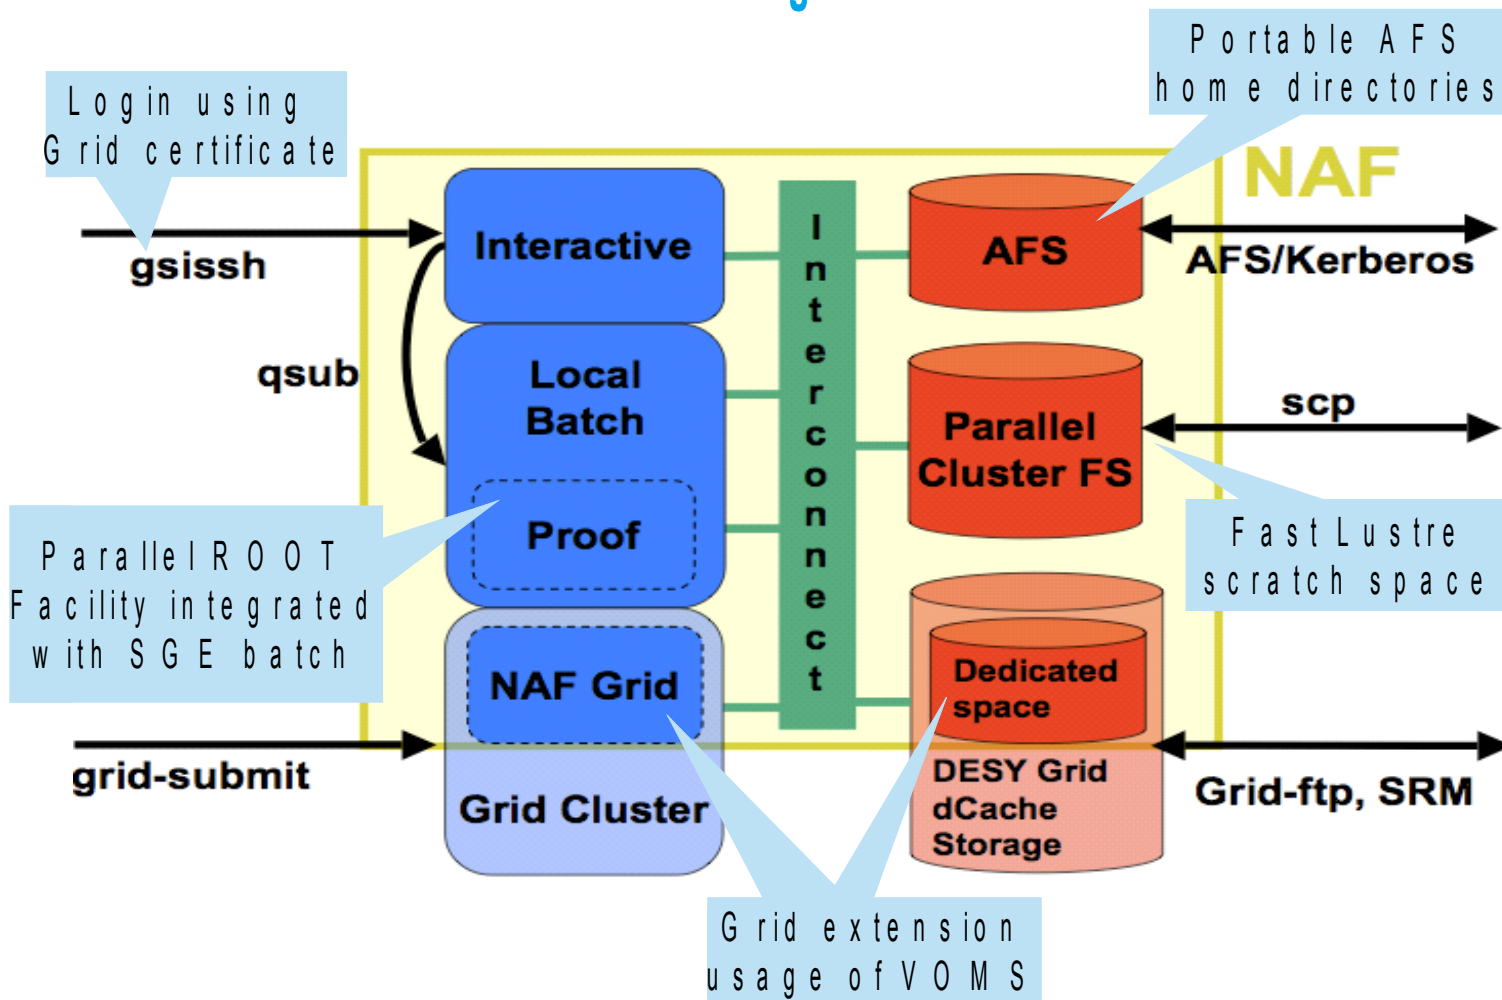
Login using Grid certificate

Portable AFS home directories

NAF

gsissh

Interactive

AFS

AFS/Kerberos

qsub

Local Batch

I n t e r c o n n e c t

Parallel Cluster FS

scp

Proof

Parallel ROOT Facility integrated with SGE batch

Fast Lustre scratch space

NAF Grid

Dedicated space

grid-submit

DESY Grid dCache Storage

Grid Cluster

Grid-ftp, SRM

Grid extension usage of VOMS